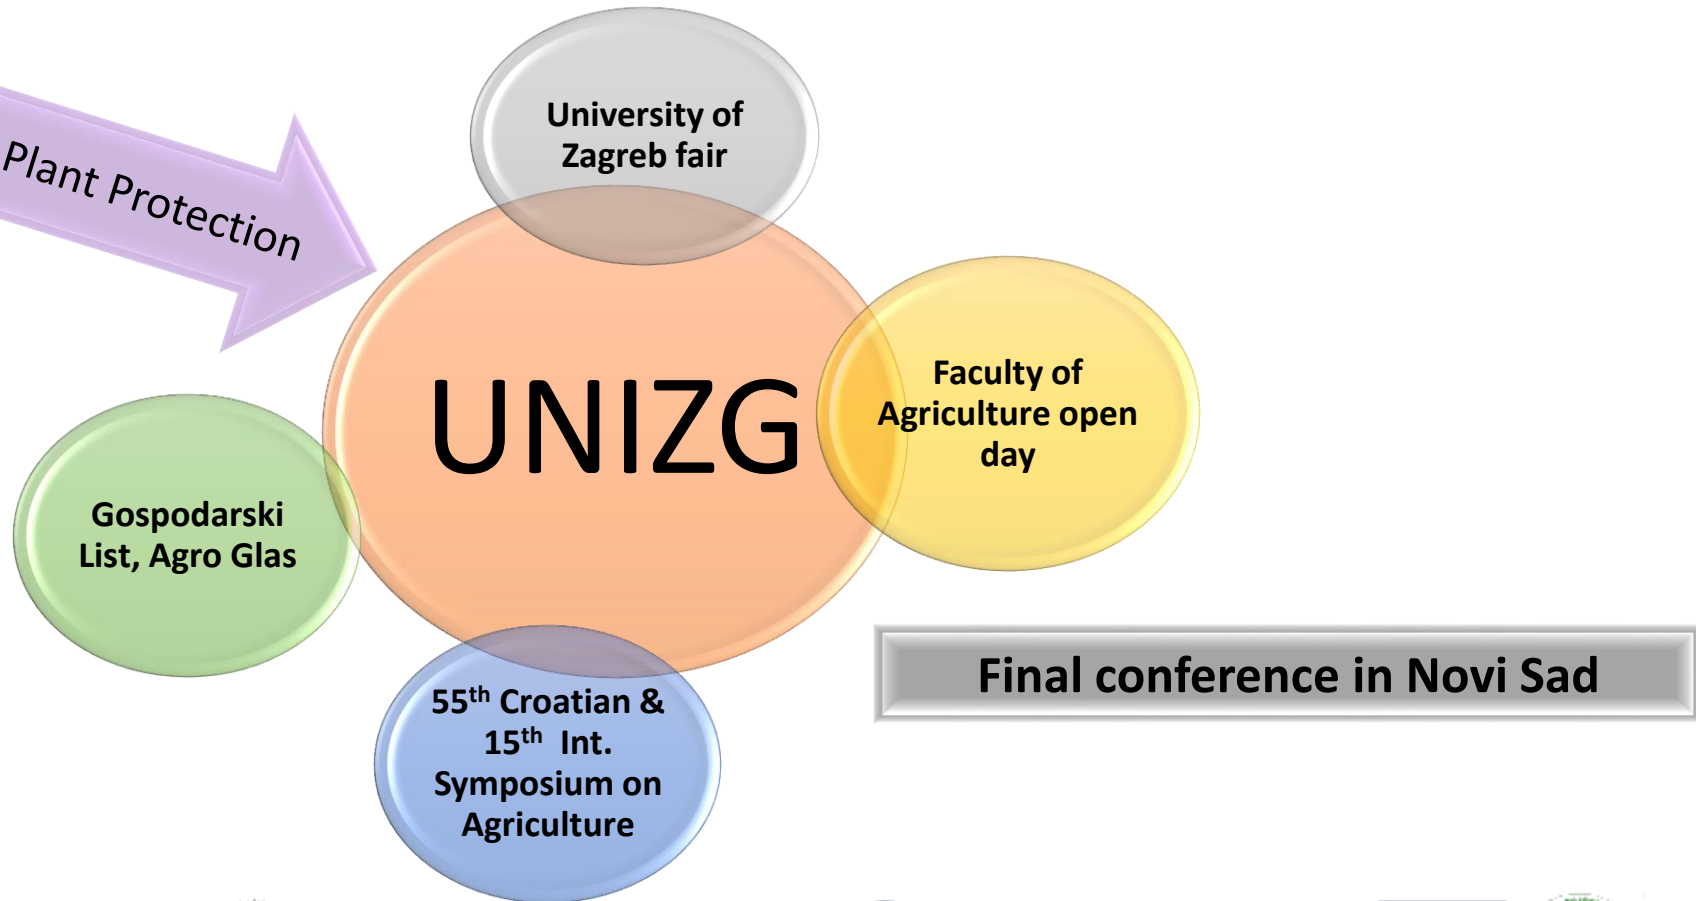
Plant Protection

University of Zagreb fair

UNIZG

Faculty of Agriculture open day

Gospodarski List, Agro Glas

$55^{th}$ Croatian & $15^{th}$ Int. Symposium on Agriculture

Final conference in Novi Sad